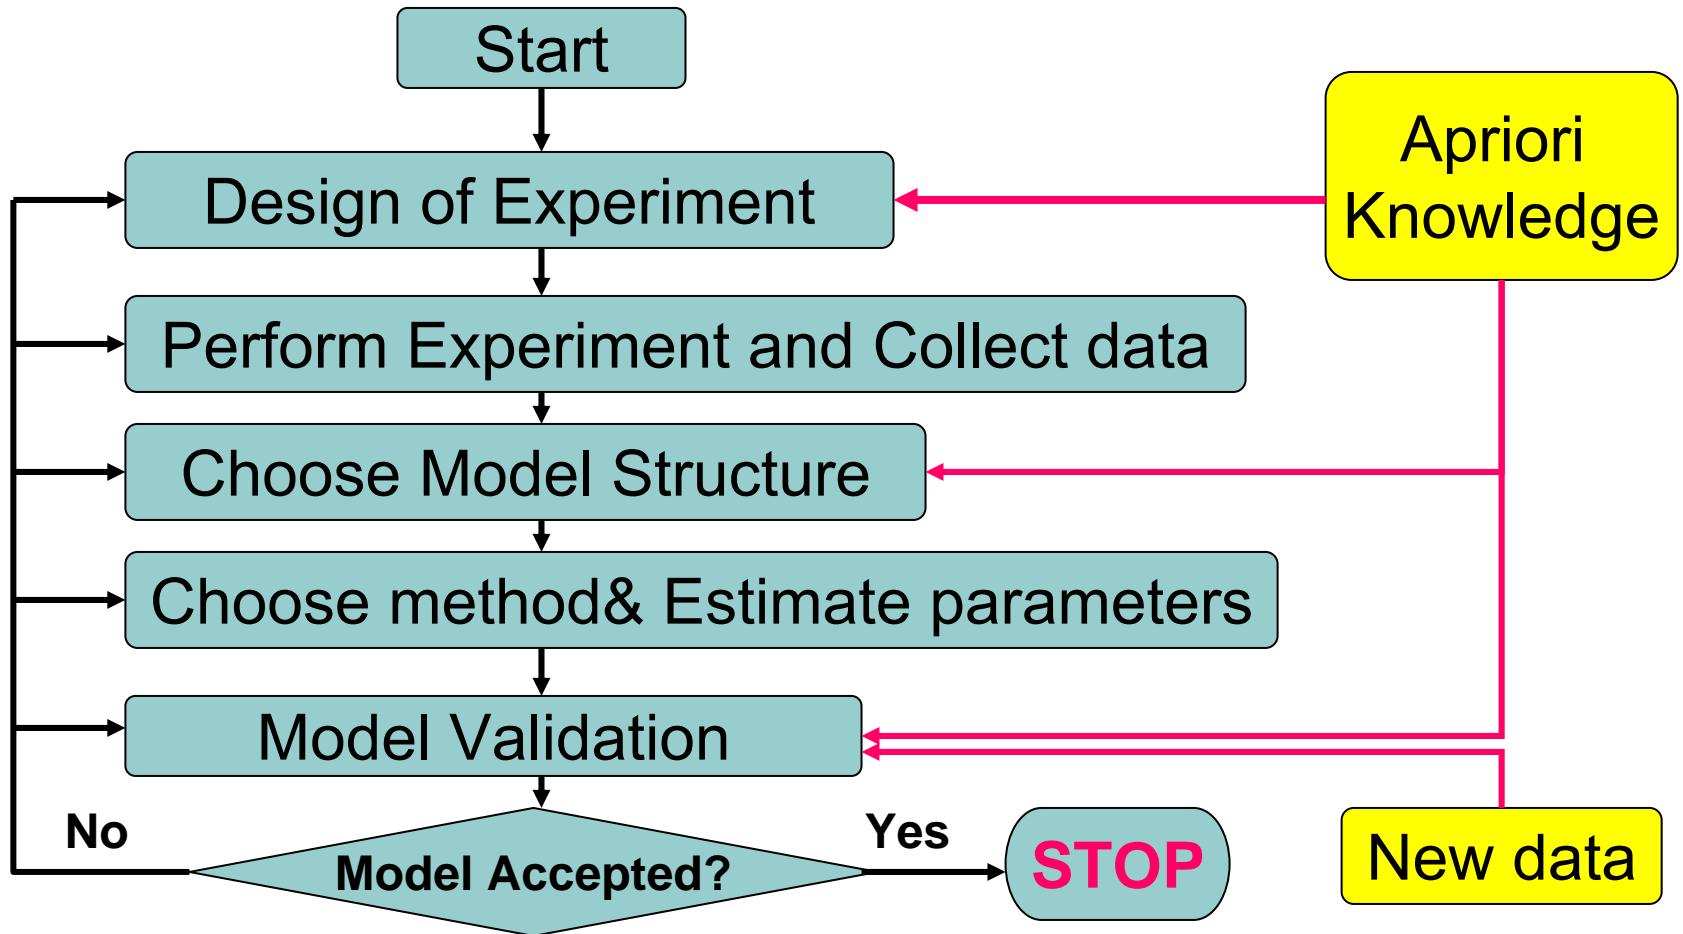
Start

Apriori Knowledge

Design of Experiment

Perform Experiment and Collect data

Choose Model Structure

Choose method& Estimate parameters

Model Validation

No

Model Accepted?

Yes

STOP

New data